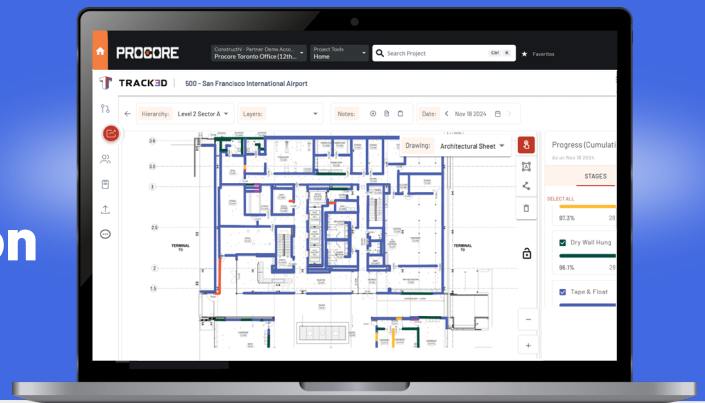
on

PROCORE
Constructhi - Partner Demo Acco...
Procore Toronto Office (12th...
Project Tools
Home
Search Project
Ctrl K
Favorites

TRACK3D | 500 - San Francisco International Airport

Hierarchy: Level 2 Sector A
Layers:
Notes:
Date: Nov 18 2024

Drawing: Architectural Sheet

2.6
3
2.5
2
1.5
TERMINAL T1
TERMINAL T2

Progress (Cumulati
As on Nov 18 2024
STAGES
SELECT ALL
97.3% 28
Dry Wall Hung
96.1% 28
Tape & Float